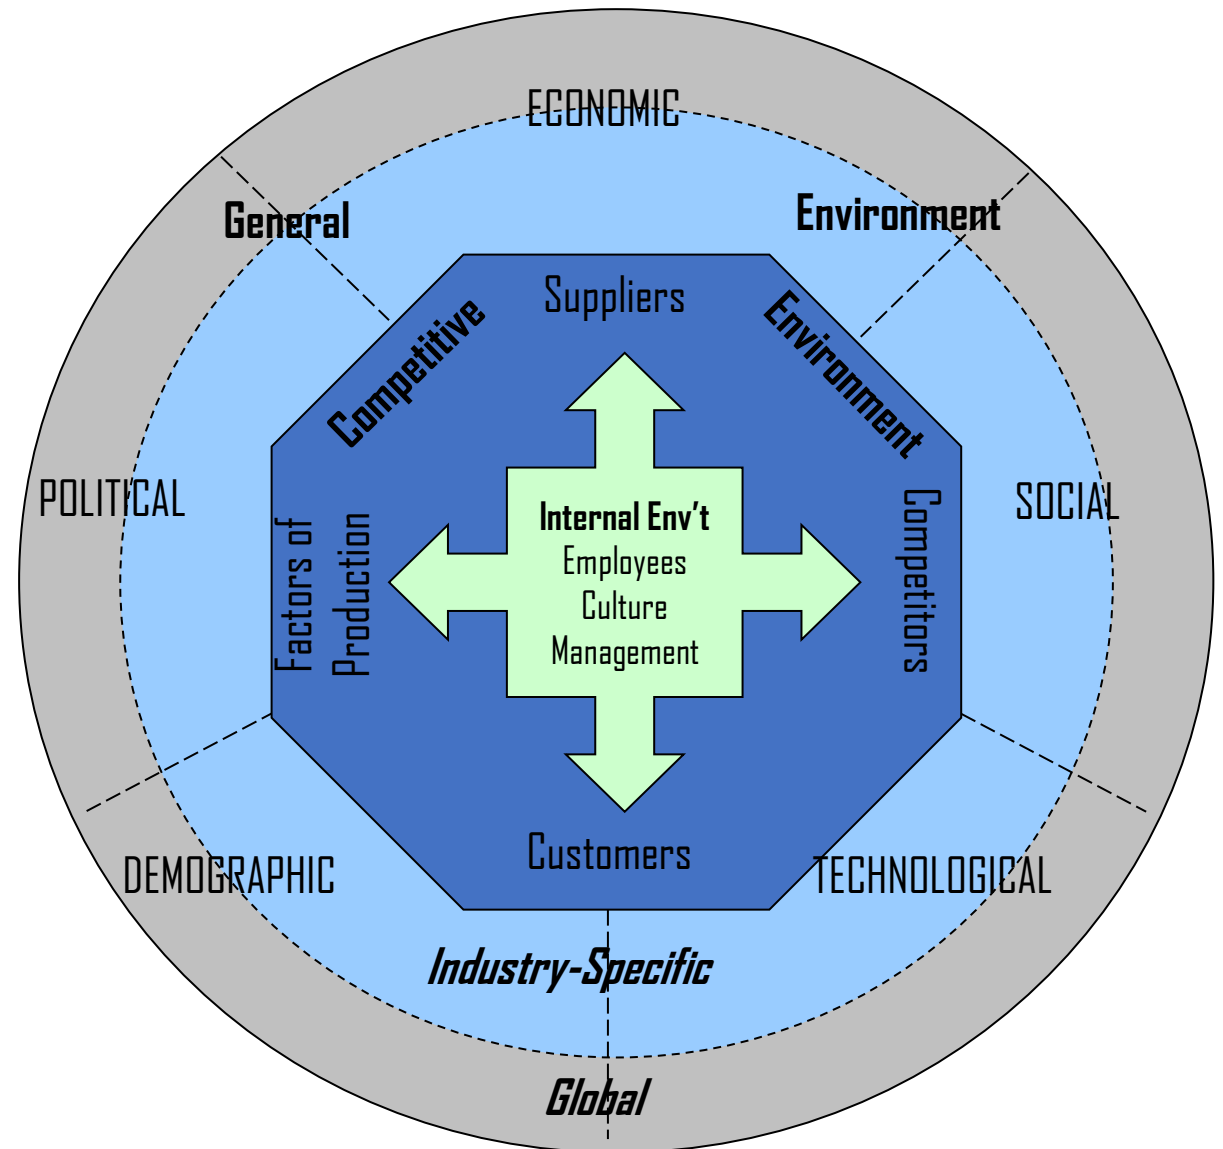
ECONOMIC

General

Environment

Competitive

Suppliers

Environment

POLITICAL

Factors of Production

Internal Env't
Employees
Culture
Management

Competitors

SOCIAL

DEMOGRAPHIC

Customers

TECHNOLOGICAL

Industry-Specific

Global